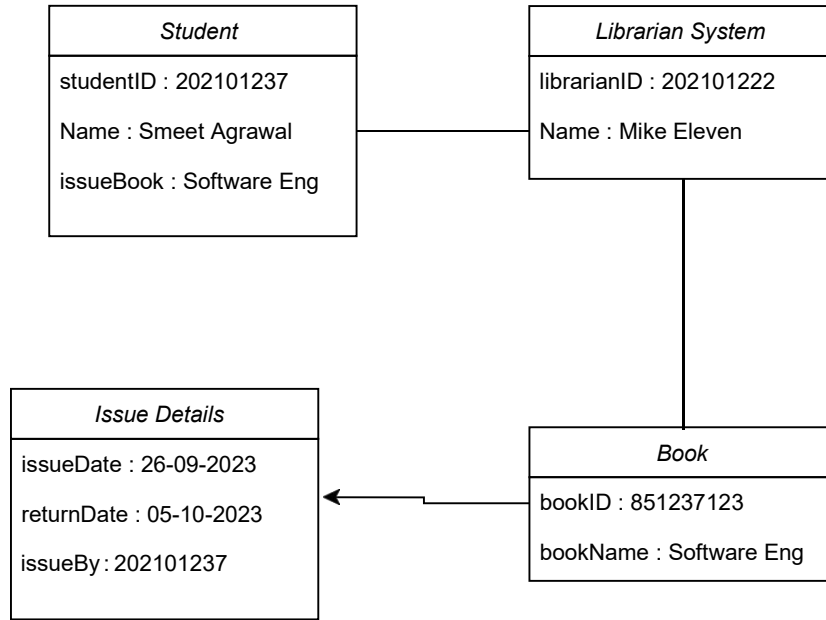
Student
studentID : 202101237
Name : Smeet Agrawal
issueBook : Software Eng

Librarian System
librarianID : 202101222
Name : Mike Eleven

Issue Details
issueDate : 26-09-2023
returnDate : 05-10-2023
issueBy : 202101237

Book
bookID : 851237123
bookName : Software Eng